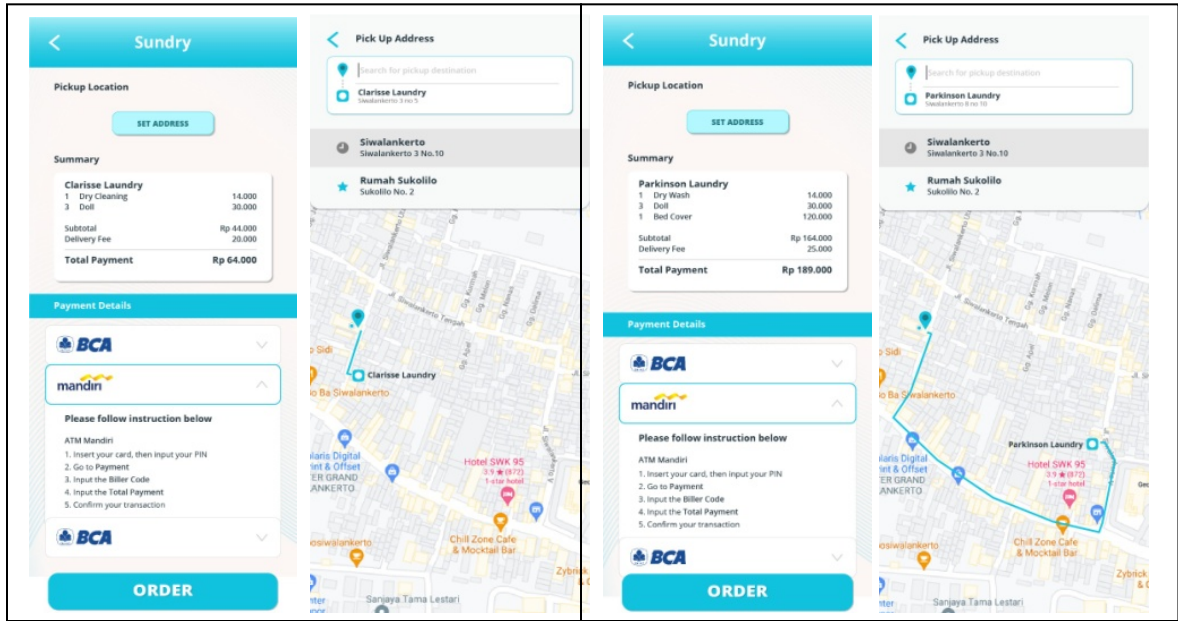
Sundry

Pickup Location

SET ADDRESS

Summary

Clarisse Laundry
1 Dry Cleaning 14.000
3 Doll 30.000

Subtotal Rp 44.000
Delivery Fee 20.000

Total Payment Rp 64.000

Payment Details

BCA

mandiri

Please follow instruction below

ATM Mandiri
1. Insert your card, then input your PIN
2. Go to Payment
3. Input the Biller Code
4. Input the Total Payment
5. Confirm your transaction

BCA

ORDER

Pick Up Address

Search for pickup destination

Clarisse Laundry
Siwalankerto 3 no 5

Siwalankerto
Siwalankerto 3 No.10

Rumah Sukolilo
Sukolilo No. 2

Jl. Siwalankerto Tengah
Gg. Kemiri
Gg. Melati
Gg. Nanas
Gg. Delima
Gg. Kamboja
Gg. Mawar
Clarisse Laundry
o Sidi
o Ba Siwalankerto
laris Digital
nt & Offset
ER GRAND
ANKERTO
Hotel SWK 95
3.9 ★ (872)
1-star hotel
osiwalankerto
Chill Zone Cafe
& Mocktail Bar
Zybick
Sanjaya Tama Lestari
nter
ter

Sundry

Pickup Location

SET ADDRESS

Summary

Parkinson Laundry
1 Dry Wash 14.000
1 Doll 30.000
1 Bed Cover 120.000

Subtotal Rp 164.000
Delivery Fee 25.000

Total Payment Rp 189.000

Payment Details

BCA

mandiri

Please follow instruction below

ATM Mandiri
1. Insert your card, then input your PIN
2. Go to Payment
3. Input the Biller Code
4. Input the Total Payment
5. Confirm your transaction

BCA

ORDER

Pick Up Address

Search for pickup destination

Parkinson Laundry
Siwalankerto 8 no 10

Siwalankerto
Siwalankerto 3 No.10

Rumah Sukolilo
Sukolilo No. 2

Jl. Siwalankerto Tengah
Gg. Kemiri
Gg. Melati
Gg. Nanas
Gg. Delima
Gg. Kamboja
Gg. Mawar
Jl. Si
n Sidi
o Ba Siwalankerto
Parkinson Laundry
laris Digital
nt & Offset
ER GRAND
ANKERTO
Hotel SWK 95
3.9 ★ (872)
1-star hotel
osiwalankerto
Chill Zone Cafe
& Mocktail Bar
Zybick
Sanjaya Tama Lestari
nter
ter